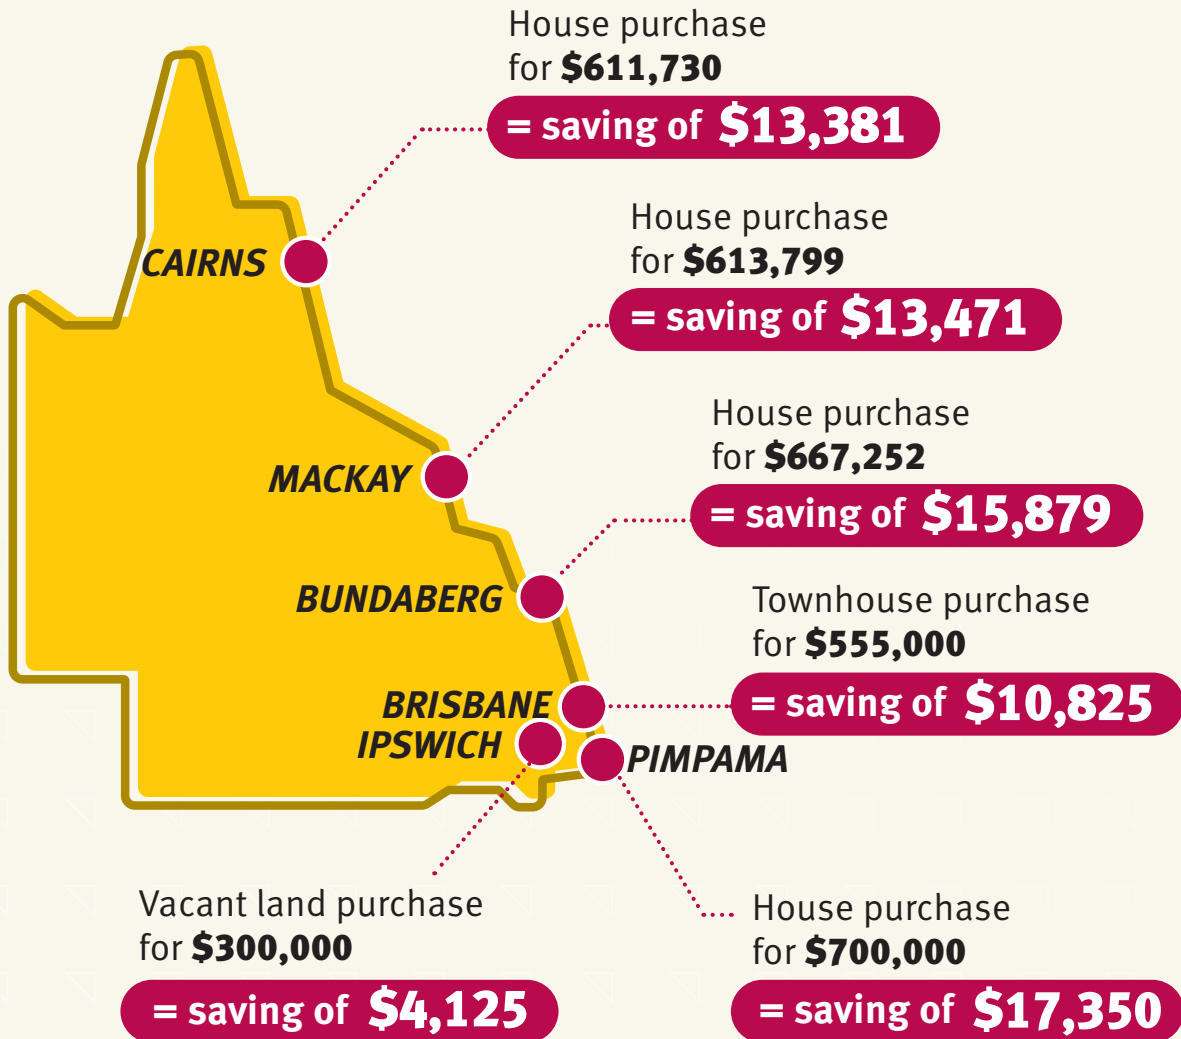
House purchase
for **$611,730**
= saving of $13,381

CAIRNS

House purchase
for **$613,799**
= saving of $13,471

MACKAY

House purchase
for **$667,252**
= saving of $15,879

BUNDABERG

Townhouse purchase
for **$555,000**
= saving of $10,825

BRISBANE

IPSWICH

PIMPAMA

Vacant land purchase
for **$300,000**
= saving of $4,125

House purchase
for **$700,000**
= saving of $17,350